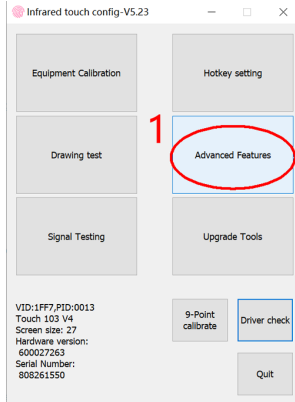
Infrared touch config-V5.23

Equipment Calibration

Hotkey setting

Drawing test

1

Advanced Features

Signal Testing

Upgrade Tools

VID:1FF7,PID:0013
Touch 103 V4
Screen size: 27
Hardware version:
600027263
Serial Number:
808261550

9-Point calibrate

Driver check

Quit